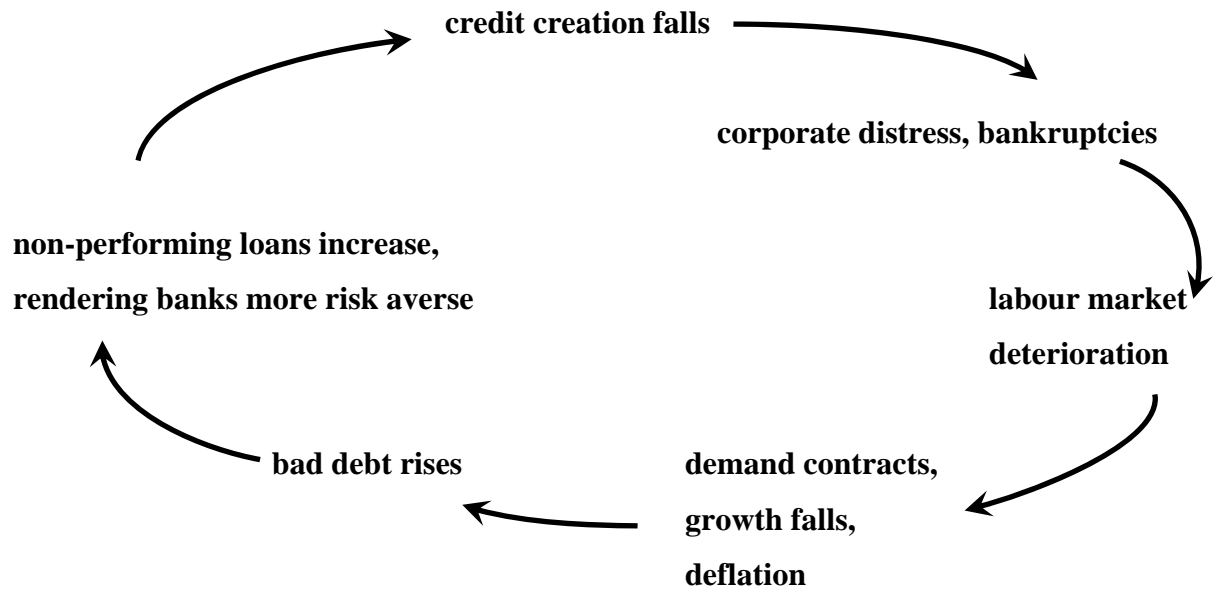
credit creation falls

corporate distress, bankruptcies

labour market deterioration

demand contracts, growth falls, deflation

bad debt rises

non-performing loans increase, rendering banks more risk averse